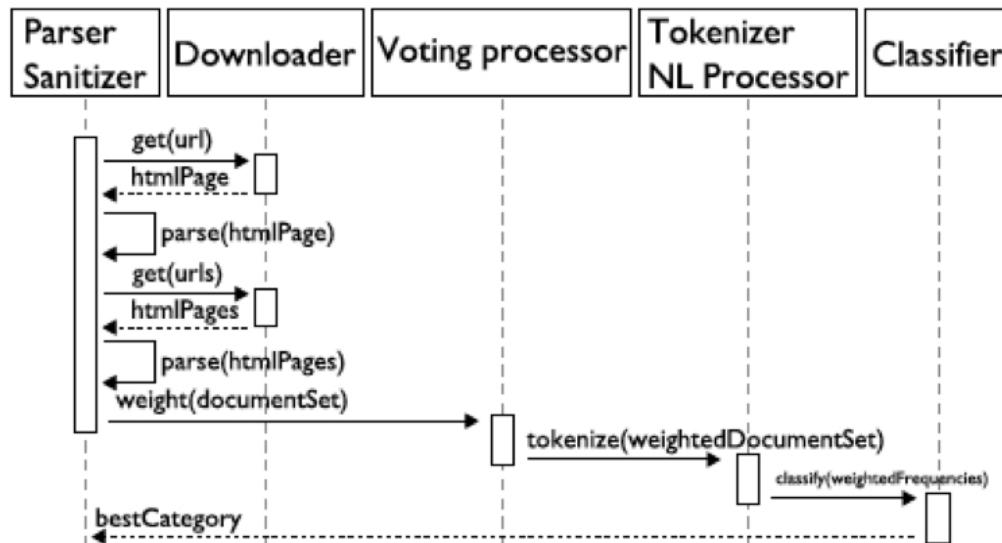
Parser Sanitizer

Downloader

Voting processor

Tokenizer NL Processor

Classifier

get(url)

htmlPage

parse(htmlPage)

get(urls)

htmlPages

parse(htmlPages)

weight(documentSet)

tokenize(weightedDocumentSet)

classify(weightedFrequencies)

bestCategory